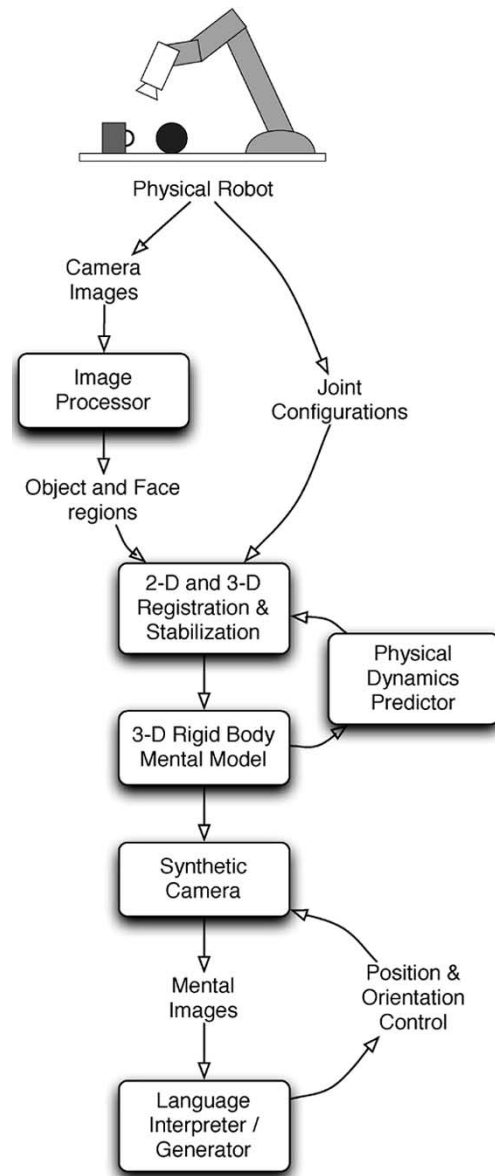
Physical Robot

Camera Images

Image Processor

Joint Configurations

Object and Face regions

2-D and 3-D Registration & Stabilization

Physical Dynamics Predictor

3-D Rigid Body Mental Model

Synthetic Camera

Mental Images

Position & Orientation Control

Language Interpreter / Generator